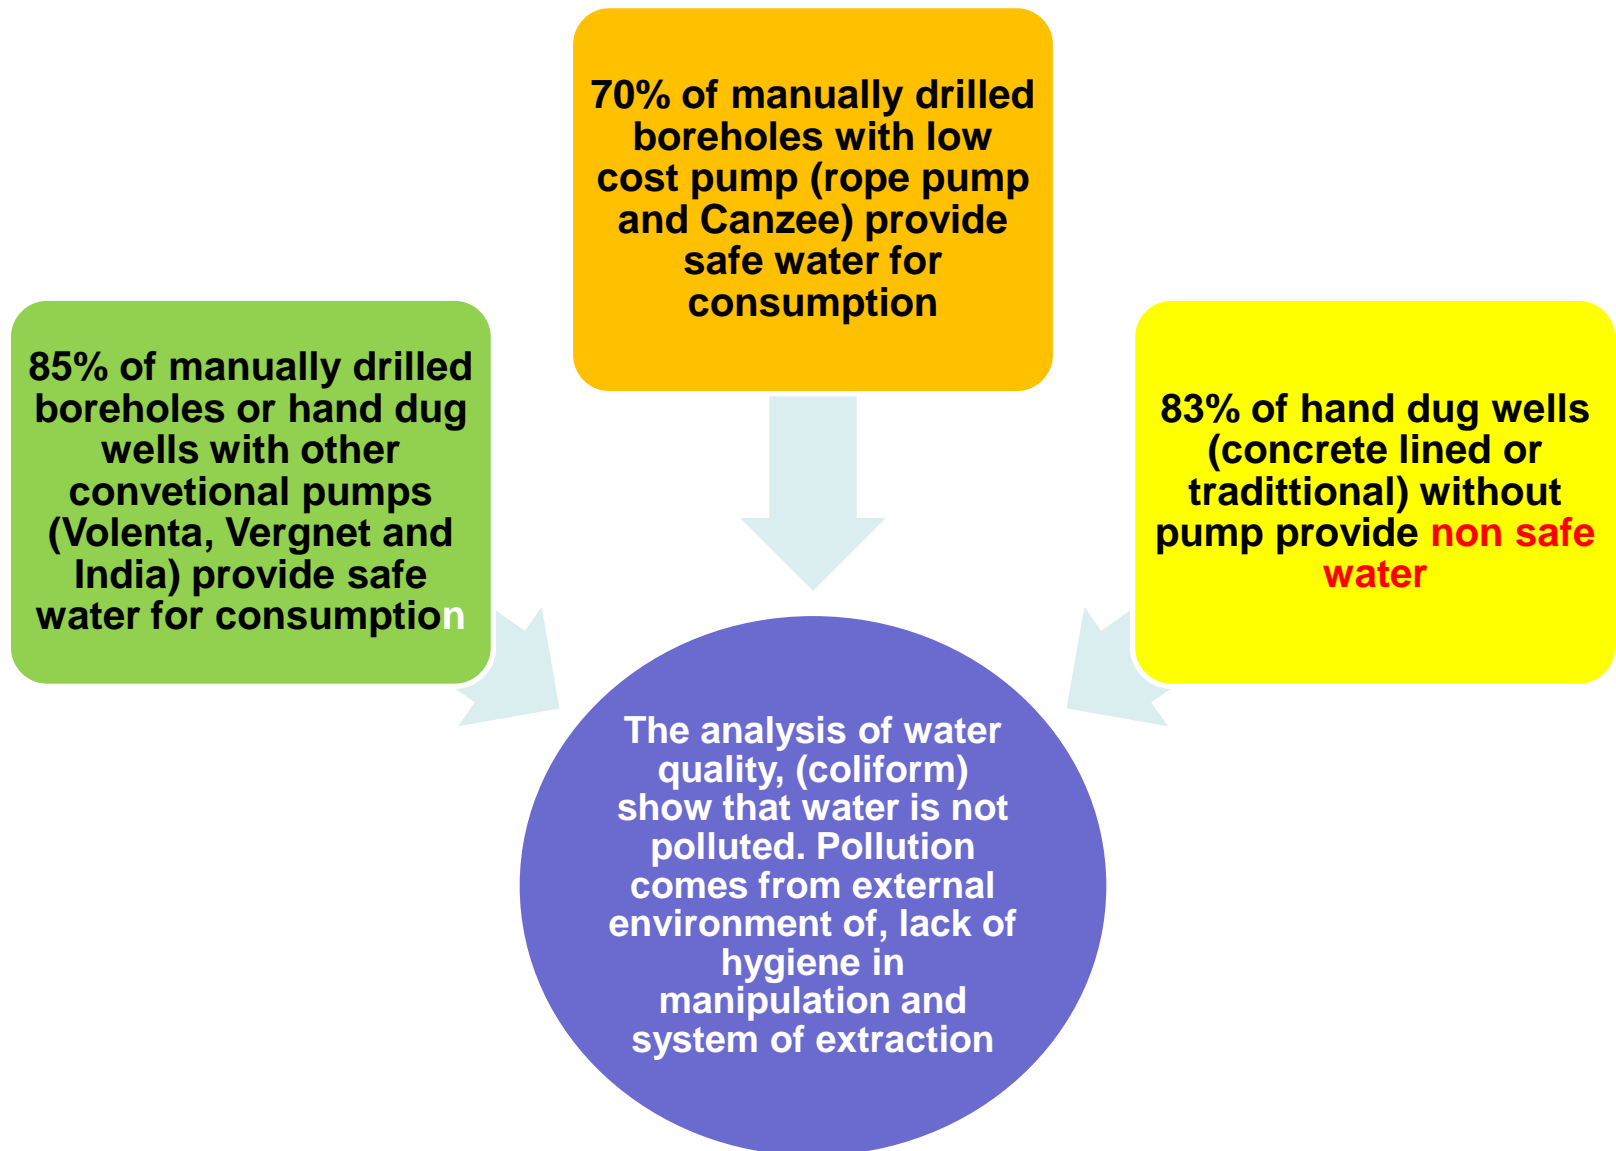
70% of manually drilled boreholes with low cost pump (rope pump and Canzee) provide safe water for consumption

85% of manually drilled boreholes or hand dug wells with other convetional pumps (Volenta, Vergnet and India) provide safe water for consumption

83% of hand dug wells (concrete lined or tradittional) without pump provide non safe water

The analysis of water quality, (coliform) show that water is not polluted. Pollution comes from external environment of, lack of hygiene in manipulation and system of extraction